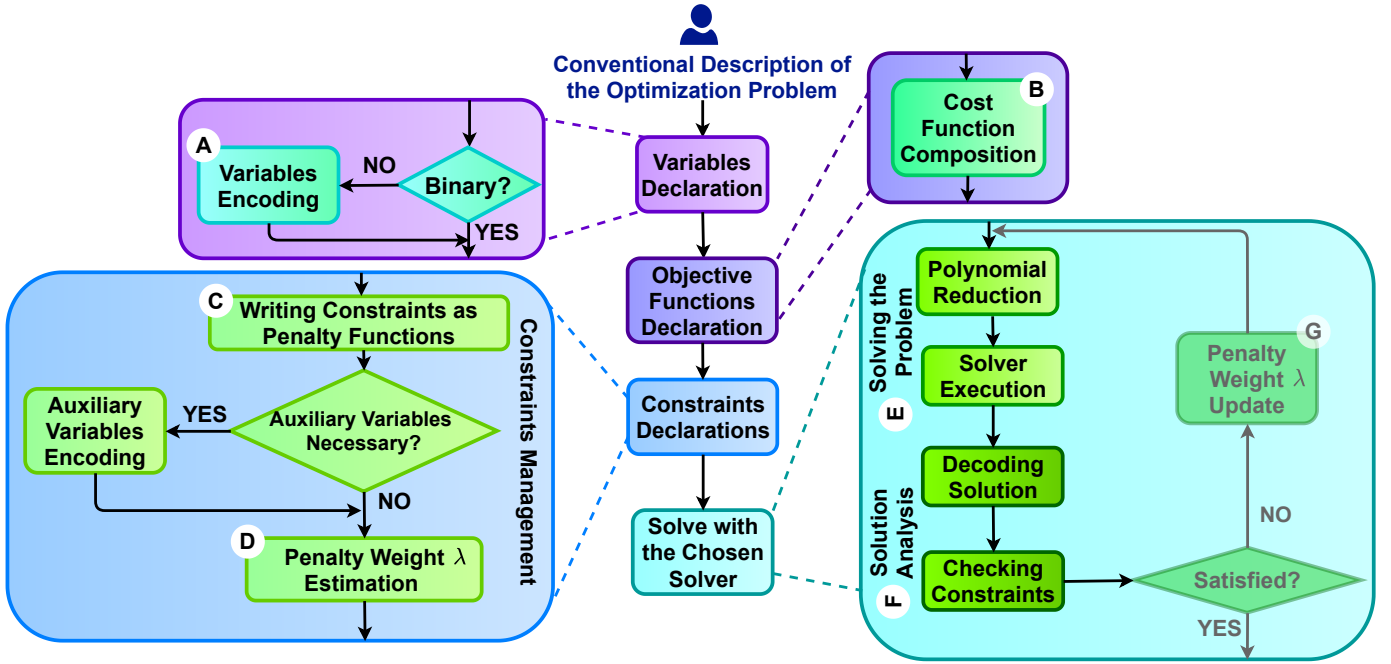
Conventional Description of the Optimization Problem

Variables Declaration

Objective Functions Declaration

Constraints Declarations

Solve with the Chosen Solver

A
Variables Encoding
NO
Binary?
YES

B
Cost Function Composition

Constraints Management

C
Writing Constraints as Penalty Functions

Auxiliary Variables Encoding
YES
Auxiliary Variables Necessary?
NO

D
Penalty Weight $\lambda$ Estimation

Solving the Problem
E

Polynomial Reduction

Solver Execution

Solution Analysis
F

Decoding Solution

Checking Constraints

Satisfied?
YES
NO

G
Penalty Weight $\lambda$ Update